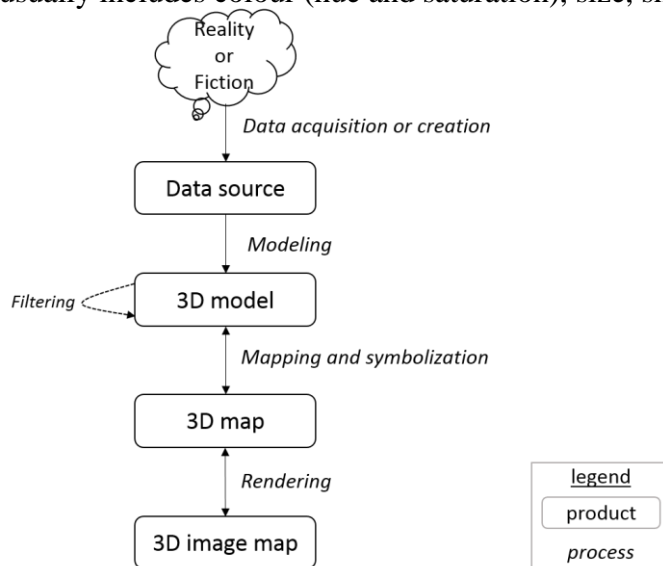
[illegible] usually includes colour (hue and saturation), size, sh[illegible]

Reality or Fiction

*Data acquisition or creation*

Data source

*Modeling*

*Filtering*

3D model

*Mapping and symbolization*

3D map

*Rendering*

3D image map

legend

product

*process*